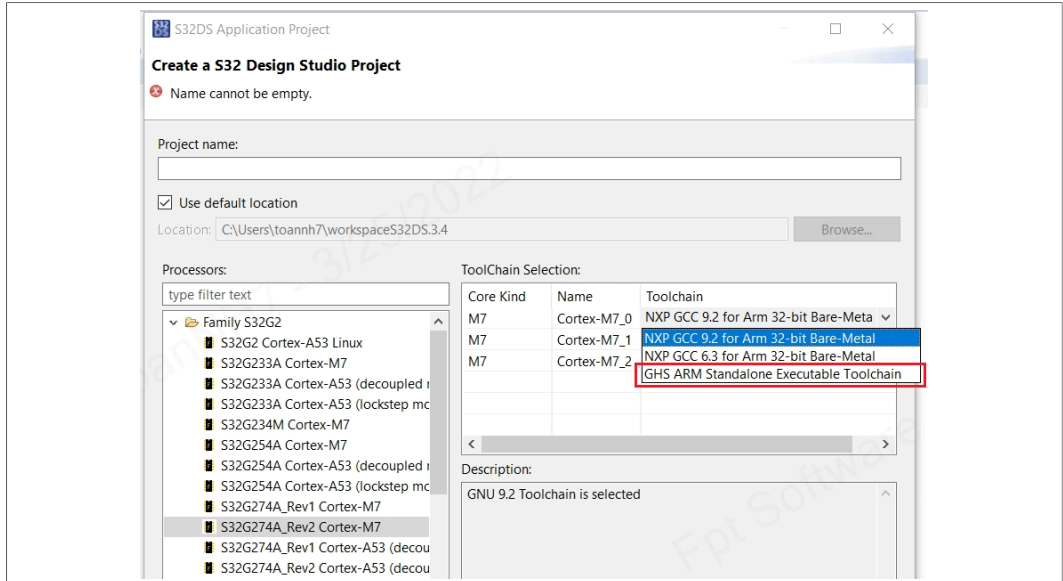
S32DS Application Project

Create a S32 Design Studio Project

Name cannot be empty.

Project name:

Use default location

Location: C:\Users\toannh7\workspaceS32DS.3.4

Browse...

Processors:

type filter text

Family S32G2
S32G2 Cortex-A53 Linux
S32G233A Cortex-M7
S32G233A Cortex-A53 (decoupled r
S32G233A Cortex-A53 (lockstep mc
S32G234M Cortex-M7
S32G254A Cortex-M7
S32G254A Cortex-A53 (decoupled r
S32G254A Cortex-A53 (lockstep mc
S32G274A_Rev1 Cortex-M7
S32G274A_Rev2 Cortex-M7
S32G274A_Rev1 Cortex-A53 (decou
S32G274A_Rev2 Cortex-A53 (decou

ToolChain Selection:

| Core Kind | Name | Toolchain |
|---|---|---|
| M7 | Cortex-M7_0 | NXP GCC 9.2 for Arm 32-bit Bare-Meta |
| M7 | Cortex-M7_1 | NXP GCC 9.2 for Arm 32-bit Bare-Metal |
| M7 | Cortex-M7_2 | NXP GCC 6.3 for Arm 32-bit Bare-Metal |
| | | GHS ARM Standalone Executable Toolchain |

Description:

GNU 9.2 Toolchain is selected

3/25/2022

Fpt Software